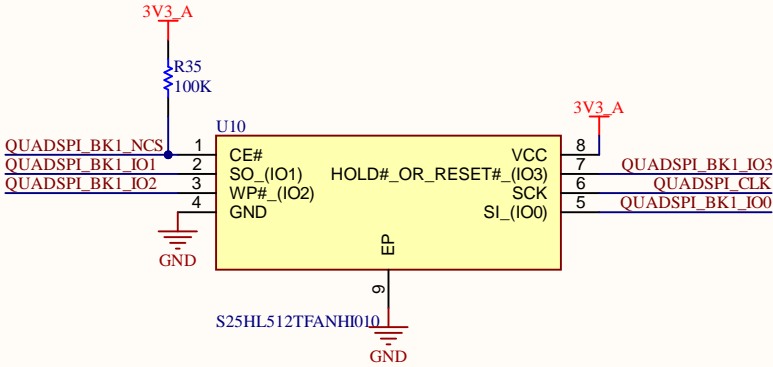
3V3_A

R35
100K

U10

QUADSPI_BK1_NCS 1 CE#
QUADSPI_BK1_IO1 2 SO_(IO1)
QUADSPI_BK1_IO2 3 WP#_(IO2)
4 GND

GND

3V3_A

VCC 8
HOLD#_OR_RESET#_(IO3) 7 QUADSPI_BK1_IO3
SCK 6 QUADSPI_CLK
SI_(IO0) 5 QUADSPI_BK1_IO0

EP

9

S25HL512TFANHI010

GND